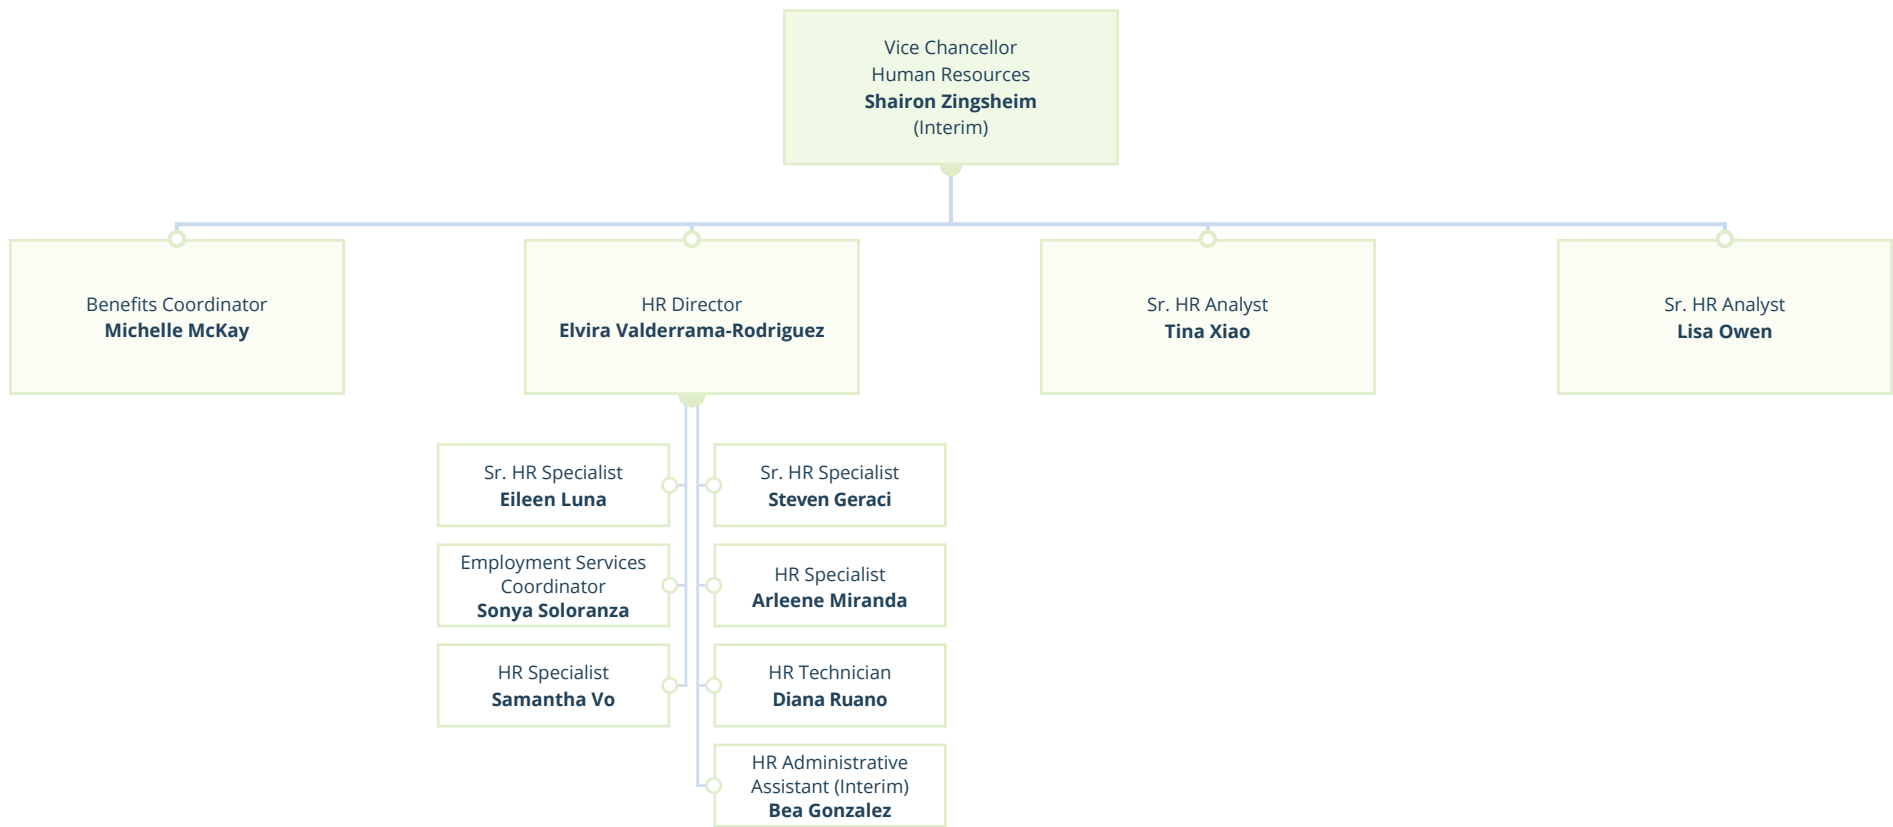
Vice Chancellor
Human Resources
**Shairon Zingsheim**
(Interim)

Benefits Coordinator
**Michelle McKay**

HR Director
**Elvira Valderrama-Rodriguez**

Sr. HR Analyst
**Tina Xiao**

Sr. HR Analyst
**Lisa Owen**

Sr. HR Specialist
**Eileen Luna**

Employment Services Coordinator
**Sonya Soloranza**

HR Specialist
**Samantha Vo**

Sr. HR Specialist
**Steven Geraci**

HR Specialist
**Arleene Miranda**

HR Technician
**Diana Ruano**

HR Administrative Assistant (Interim)
**Bea Gonzalez**